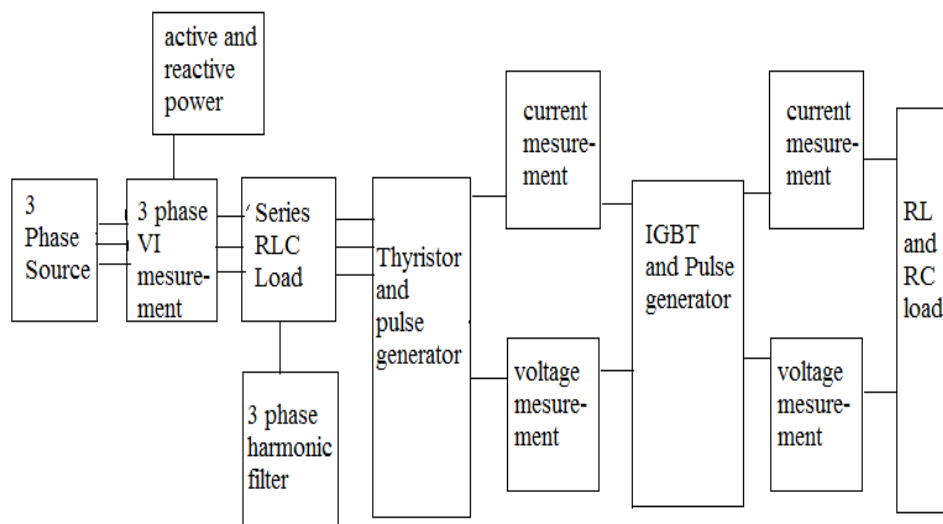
active and reactive power

3 Phase Source

3 phase VI mesurement

Series RLC Load

3 phase harmonic filter

Thyristor and pulse generator

current mesurement

voltage mesurement

IGBT and Pulse generator

current mesurement

voltage mesurement

RL and RC load